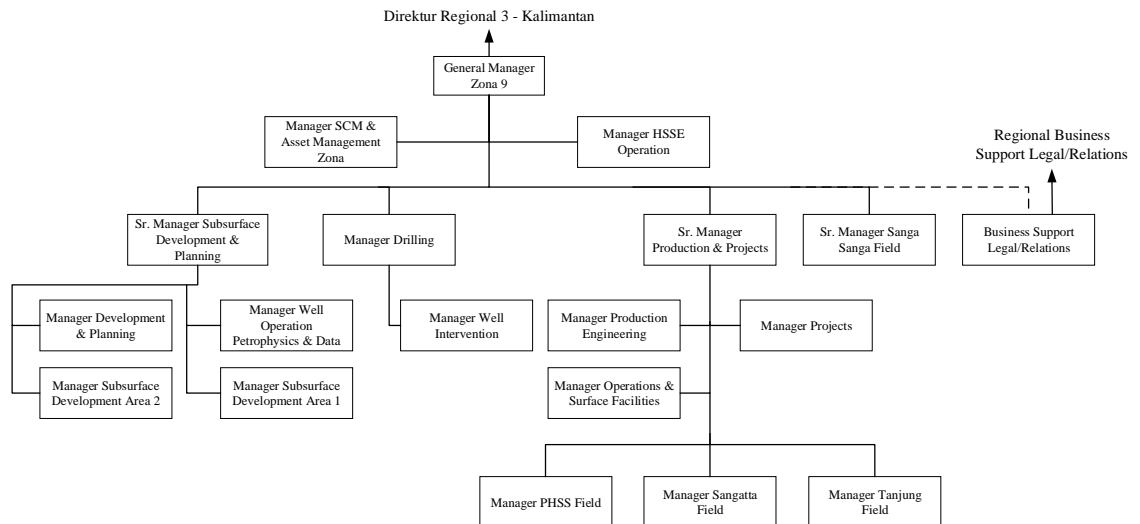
Direktur Regional 3 - Kalimantan

General Manager Zona 9

Manager SCM & Asset Management Zona

Manager HSSE Operation

Regional Business Support Legal/Relations

Sr. Manager Subsurface Development & Planning

Manager Drilling

Sr. Manager Production & Projects

Sr. Manager Sanga Sanga Field

Business Support Legal/Relations

Manager Development & Planning

Manager Well Operation Petrophysics & Data

Manager Well Intervention

Manager Production Engineering

Manager Projects

Manager Subsurface Development Area 2

Manager Subsurface Development Area 1

Manager Operations & Surface Facilities

Manager PHSS Field

Manager Sangatta Field

Manager Tanjung Field